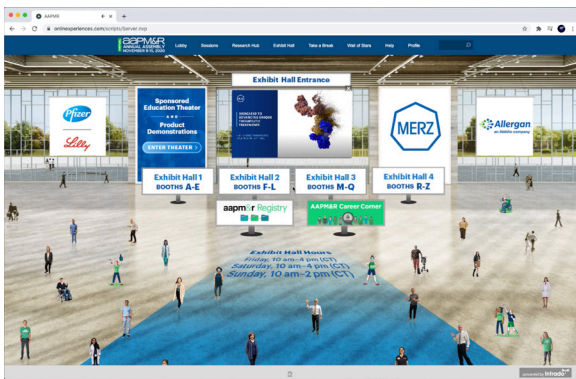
AAPMR

onlineexperiences.com/scripts/Server.nxp

AAPM&R ANNUAL ASSEMBLY NOVEMBER 13-15, 2020

Lobby Sessions Research Hub Exhibit Hall Take a Break Wall of Stars Help Profile

Exhibit Hall Entrance

Pfizer

Lilly

Sponsored Education Theater

Product Demonstrations

ENTER THEATER

DEDICATED TO ADVANCING UNIQUE THERAPEUTIC TREATMENTS

MERZ

Allergan an AbbVie company

Exhibit Hall 1 BOOTHS A-E

Exhibit Hall 2 BOOTHS F-L

Exhibit Hall 3 BOOTHS M-Q

Exhibit Hall 4 BOOTHS R-Z

aapm&r Registry

AAPM&R Career Corner

Exhibit Hall Hours
Friday, 10 am–4 pm (CT)
Saturday, 10 am–4 pm (CT)
Sunday, 10 am–2 pm (CT)

powered by intrado